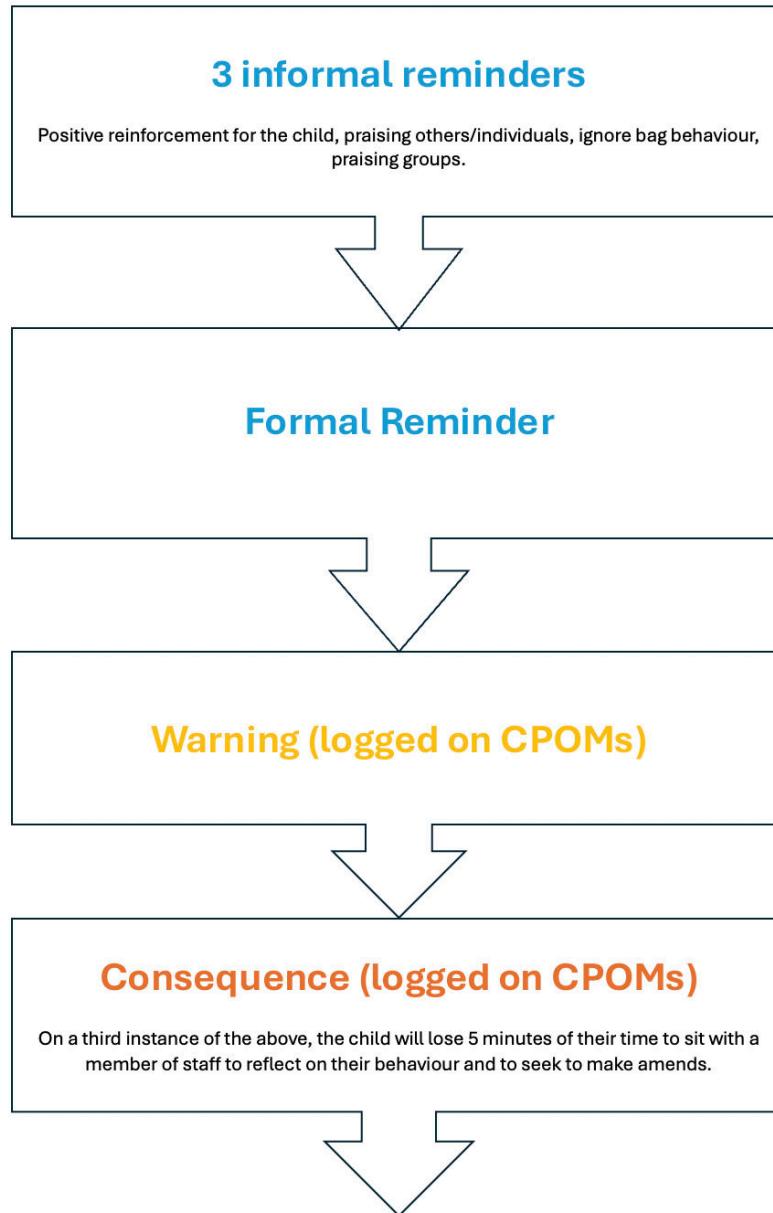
3 informal reminders

Positive reinforcement for the child, praising others/individuals, ignore bag behaviour, praising groups.

Formal Reminder

Warning (logged on CPOMs)

Consequence (logged on CPOMs)

On a third instance of the above, the child will lose 5 minutes of their time to sit with a member of staff to reflect on their behaviour and to seek to make amends.